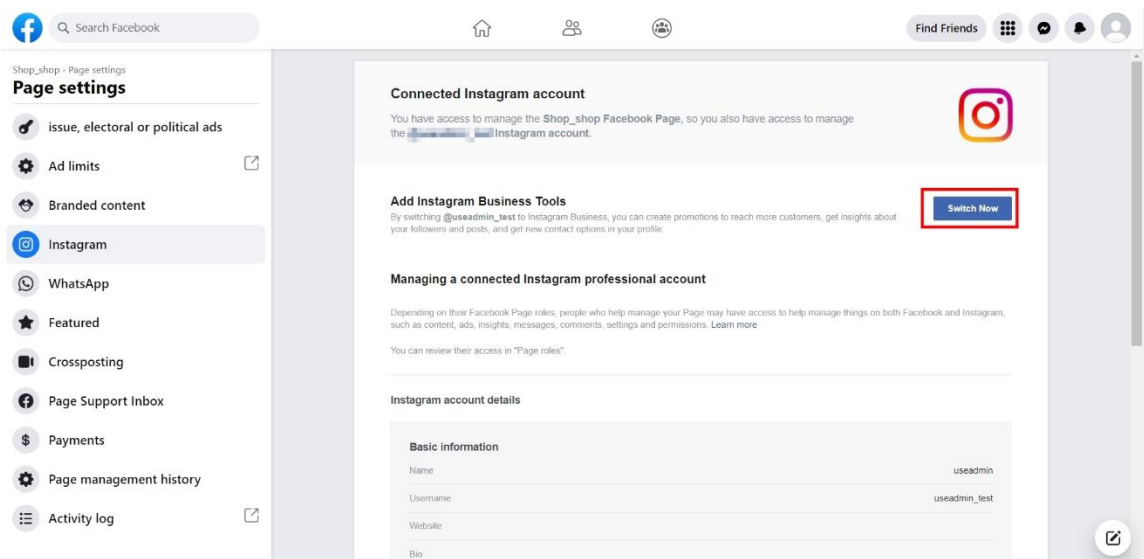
Search Facebook

Find Friends

Shop_shop › Page settings
Page settings

issue, electoral or political ads
Ad limits
Branded content
Instagram
WhatsApp
Featured
Crossposting
Page Support Inbox
Payments
Page management history
Activity log

Connected Instagram account

You have access to manage the Shop_shop Facebook Page, so you also have access to manage the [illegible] Instagram account.

Add Instagram Business Tools

By switching @useadmin_test to Instagram Business, you can create promotions to reach more customers, get insights about your followers and posts, and get new contact options in your profile.

Switch Now

Managing a connected Instagram professional account

Depending on their Facebook Page roles, people who help manage your Page may have access to help manage things on both Facebook and Instagram, such as content, ads, insights, messages, comments, settings and permissions. Learn more

You can review their access in "Page roles".

Instagram account details

Basic information

| | |
|---|---|
| Name | useadmin |
| Username | useadmin_test |
| Website | |
| Bio | |